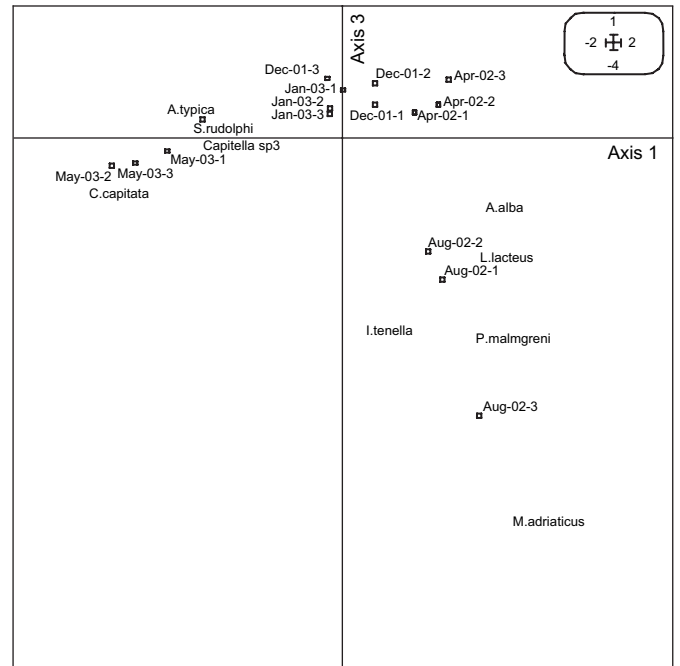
Axis 3

1
-2 2
-4

Dec-01-3
Jan-03-1
Jan-03-2
Jan-03-3
Dec-01-2
Apr-02-3
Apr-02-2
Dec-01-1
Apr-02-1
A.typica
S.rudolphi
Capitella sp3
May-03-1
May-03-2
May-03-3
C.capitata

Axis 1

A.alba
Aug-02-2
L.lacteus
Aug-02-1
I.tenella
P.malmgreni
Aug-02-3
M.adriaticus